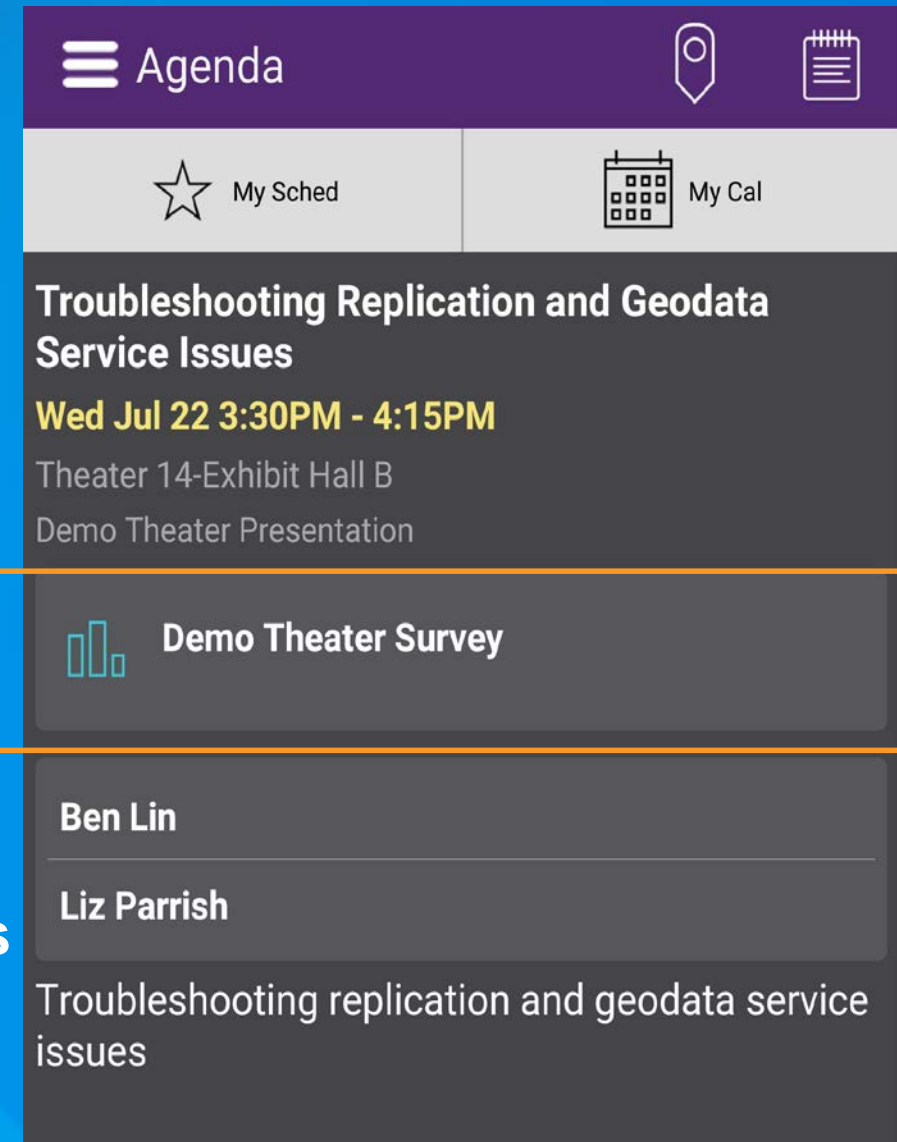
Agenda

My Sched

My Cal

Troubleshooting Replication and Geodata Service Issues

Wed Jul 22 3:30PM - 4:15PM

Theater 14-Exhibit Hall B

Demo Theater Presentation

Demo Theater Survey

Ben Lin

Liz Parrish

Troubleshooting replication and geodata service issues